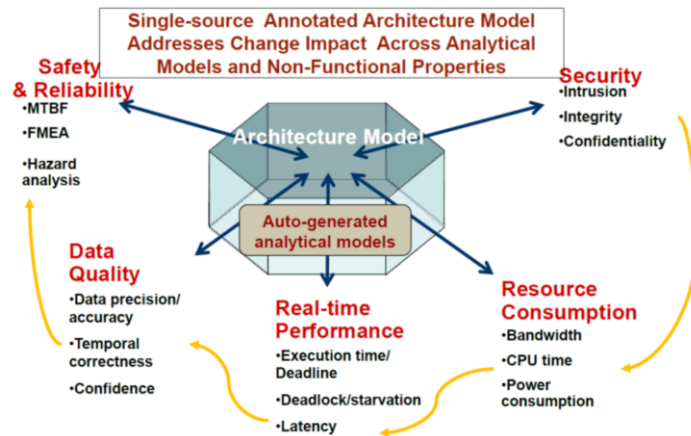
Single-source Annotated Architecture Model Addresses Change Impact Across Analytical Models and Non-Functional Properties

Safety & Reliability
•MTBF
•FMEA
•Hazard analysis

Security
•Intrusion
•Integrity
•Confidentiality

Architecture Model

Auto-generated analytical models

Data Quality
•Data precision/ accuracy
•Temporal correctness
•Confidence

Real-time Performance
•Execution time/ Deadline
•Deadlock/starvation
•Latency

Resource Consumption
•Bandwidth
•CPU time
•Power consumption